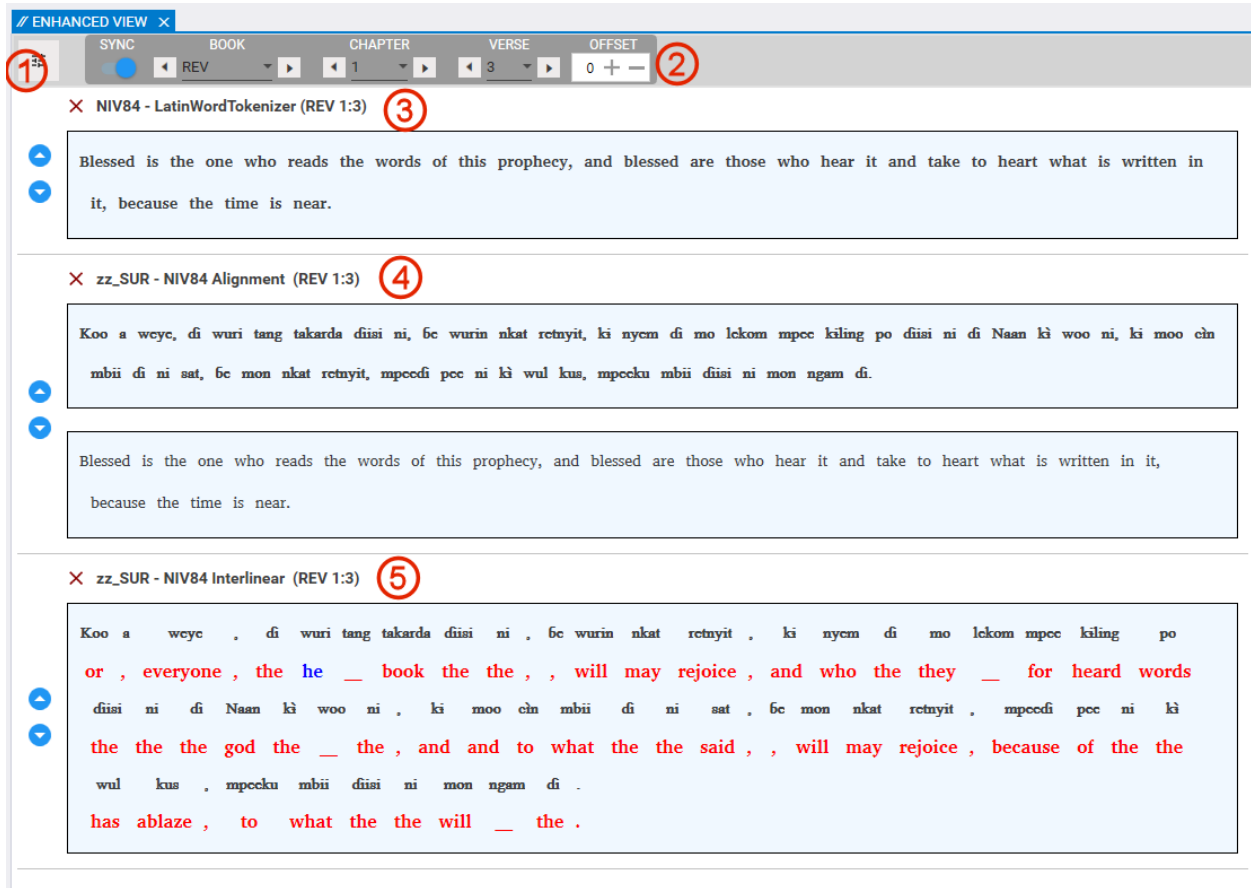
ENHANCED VIEW ×

1

SYNC BOOK CHAPTER VERSE OFFSET

REV 1 3 0 + —

2

× NIV84 - LatinWordTokenizer (REV 1:3) 3

Blessed is the one who reads the words of this prophecy, and blessed are those who hear it and take to heart what is written in it, because the time is near.

× zz_SUR - NIV84 Alignment (REV 1:3) 4

Koo a weye, di wuri tang takarda diisi ni, ɓe wurin nkat retnyit, ki nyem di mo lekom mpee kiling po diisi ni di Naan kì woo ni, ki moo cìn mbii di ni sat, ɓe mon nkat retnyit, mpeedi pee ni kì wul kus, mpeeku mbii diisi ni mon ngam di.

Blessed is the one who reads the words of this prophecy, and blessed are those who hear it and take to heart what is written in it, because the time is near.

× zz_SUR - NIV84 Interlinear (REV 1:3) 5

Koo a weye , di wuri tang takarda diisi ni , ɓe wurin nkat retnyit , ki nyem di mo lekom mpee kiling po
or , everyone , the he __ book the the , , will may rejoice , and who the they __ for heard words
diisi ni di Naan kì woo ni , ki moo cìn mbii di ni sat , ɓe mon nkat retnyit , mpeedi pee ni kì
the the the god the __ the , and and to what the the said , , will may rejoice , because of the the
wul kus , mpeeku mbii diisi ni mon ngam di .
has ablaze , to what the the will __ the .